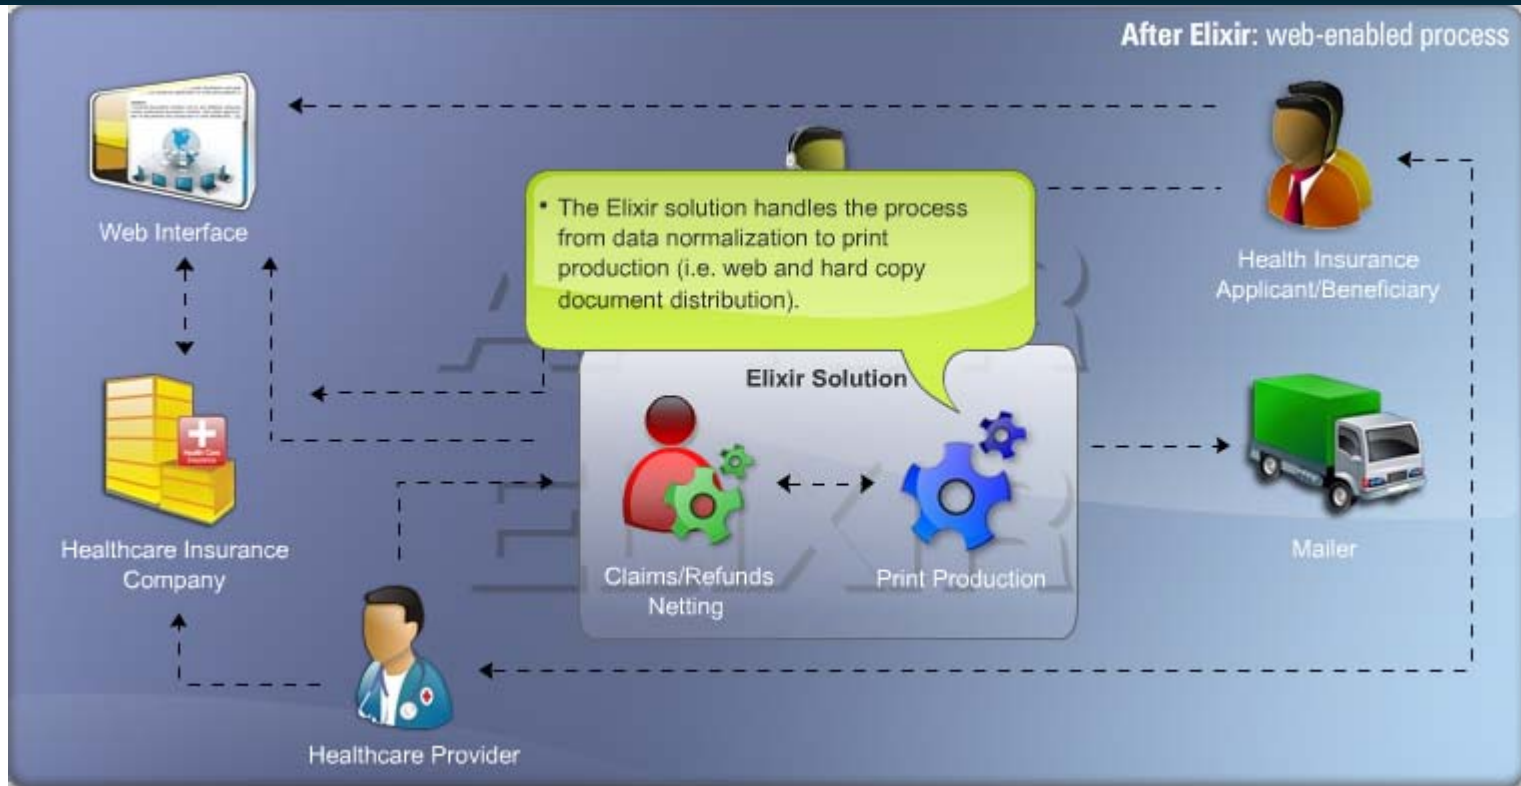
After Elixir: web-enabled process

Web Interface

• The Elixir solution handles the process from data normalization to print production (i.e. web and hard copy document distribution).

Health Insurance Applicant/Beneficiary

Elixir Solution

Healthcare Insurance Company

Claims/Refunds Netting

Print Production

Mailer

Healthcare Provider